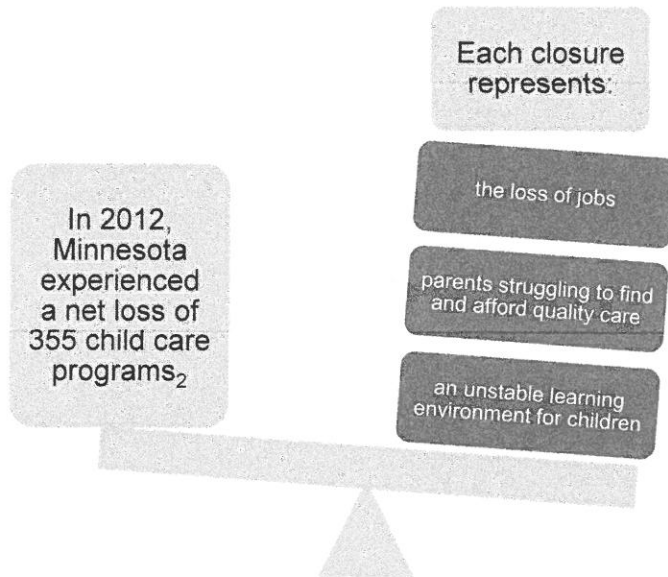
In 2012, Minnesota experienced a net loss of 355 child care programs$_2$

Each closure represents:

the loss of jobs

parents struggling to find and afford quality care

an unstable learning environment for children